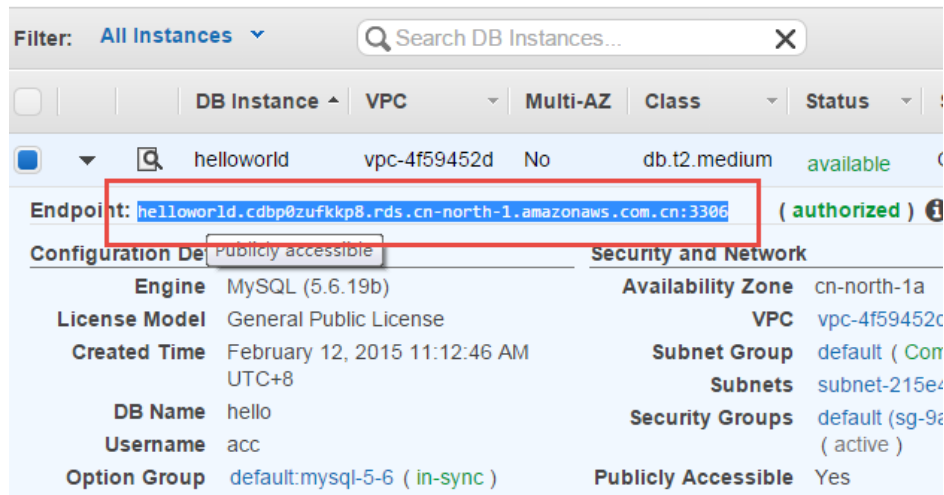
Filter: All Instances

Search DB Instances...

| | | | DB Instance | VPC | Multi-AZ | Class | Status |
|---|---|---|---|---|---|---|---|
| | | | helloworld | vpc-4f59452d | No | db.t2.medium | available |

Endpoint: helloworld.cdbp0zufkkp8.rds.cn-north-1.amazonaws.com.cn:3306 ( authorized )

Publicly accessible

Configuration De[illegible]

Engine MySQL (5.6.19b)
License Model General Public License
Created Time February 12, 2015 11:12:46 AM UTC+8
DB Name hello
Username acc
Option Group default:mysql-5-6 ( in-sync )

Security and Network

Availability Zone cn-north-1a
VPC vpc-4f59452c
Subnet Group default ( Com
Subnets subnet-215e4
Security Groups default (sg-9a ( active )
Publicly Accessible Yes